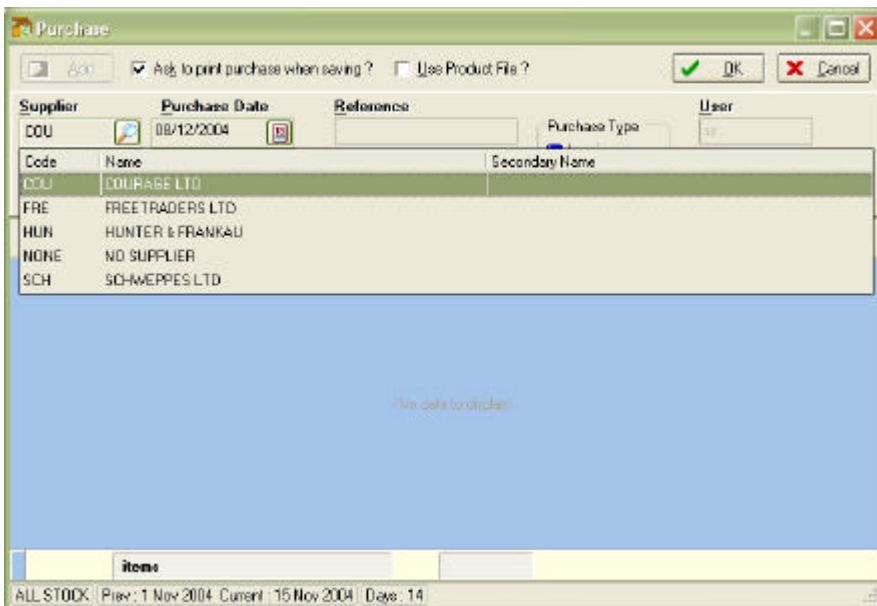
Purchase

Add

Ask to print purchase when saving ?

Use Product File ?

OK

Cancel

Supplier

COU

Purchase Date

08/12/2004

Reference

Purchase Type

User

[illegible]

| Code | Name | Secondary Name |
|---|---|---|
| COU | COURAGE LTD | |
| FRE | FREETRADERS LTD | |
| HUN | HUNTER & FRANKAU | |
| NONE | NO SUPPLIER | |
| SCH | SCHWEPPES LTD | |

<No data to display>

items

ALL STOCK | Prev : 1 Nov 2004 Current : 15 Nov 2004 | Days : 14